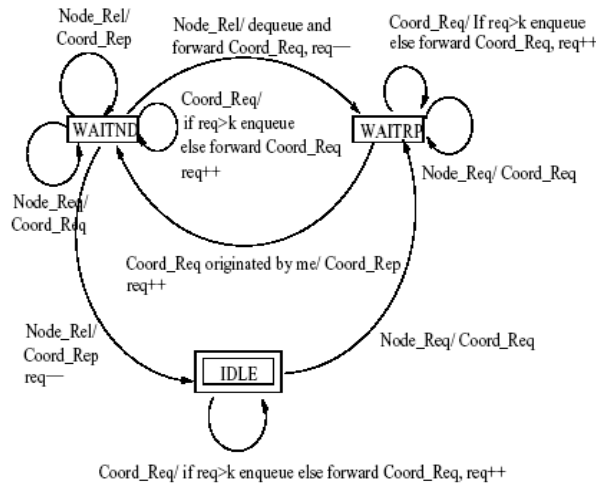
Node_Rel/ Coord_Rep

Node_Rel/ dequeue and forward Coord_Req, req—

Coord_Req/ If req>k enqueue else forward Coord_Req, req++

WAITND

Coord_Req/ if req>k enqueue else forward Coord_Req req++

WAITRP

Node_Req/ Coord_Req

Node_Req/ Coord_Req

Coord_Req originated by me/ Coord_Rep req++

Node_Rel/ Coord_Rep req—

Node_Req/ Coord_Req

IDLE

Coord_Req/ if req>k enqueue else forward Coord_Req, req++